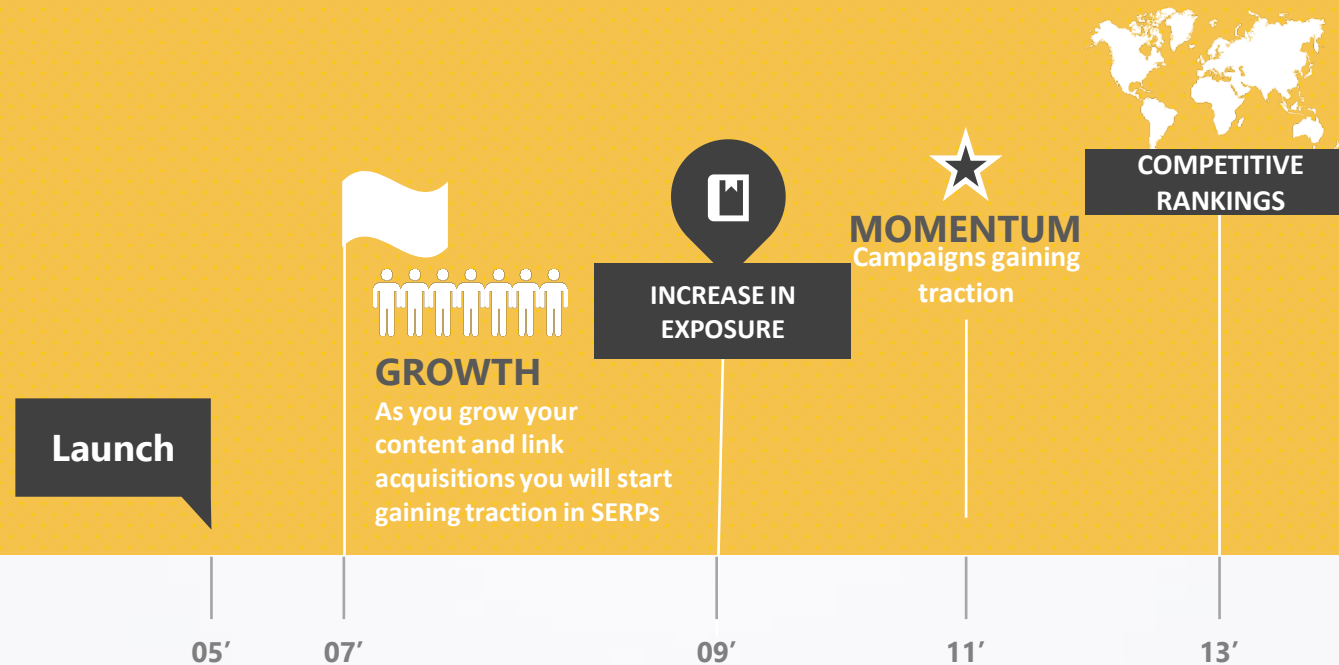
COMPETITIVE RANKINGS

MOMENTUM
Campaigns gaining traction

INCREASE IN EXPOSURE

GROWTH
As you grow your content and link acquisitions you will start gaining traction in SERPs

Launch

05′ 07′ 09′ 11′ 13′